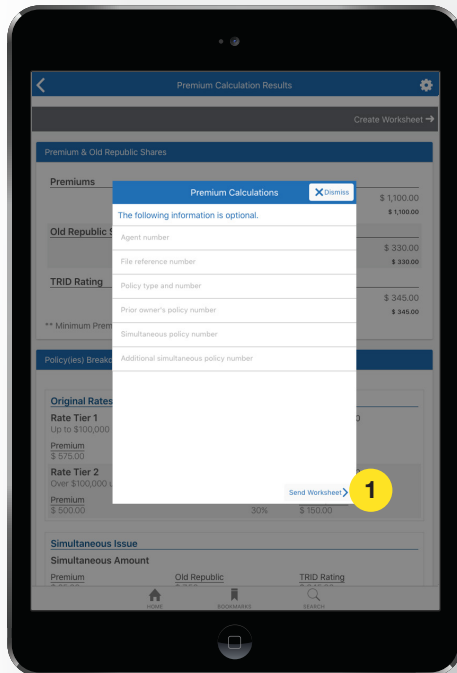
Premium Calculation Results

Create Worksheet

Premium & Old Republic Shares

Premiums

$ 1,100.00
$ 1,100.00

Old Republic S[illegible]

$ 330.00
$ 330.00

TRID Rating

$ 345.00
$ 345.00

** Minimum Prem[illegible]

Policy(ies) Breako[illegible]

Original Rates

Rate Tier 1
Up to $100,000

Premium
$ 575.00

Rate Tier 2
Over $100,000 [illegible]

Premium
$ 500.00

30%

$ 150.00

Simultaneous Issue

Simultaneous Amount

Premium

Old Republic

TRID Rating

Premium Calculations

Dismiss

The following information is optional.

Agent number

File reference number

Policy type and number

Prior owner's policy number

Simultaneous policy number

Additional simultaneous policy number

Send Worksheet

1

HOME

BOOKMARKS

SEARCH